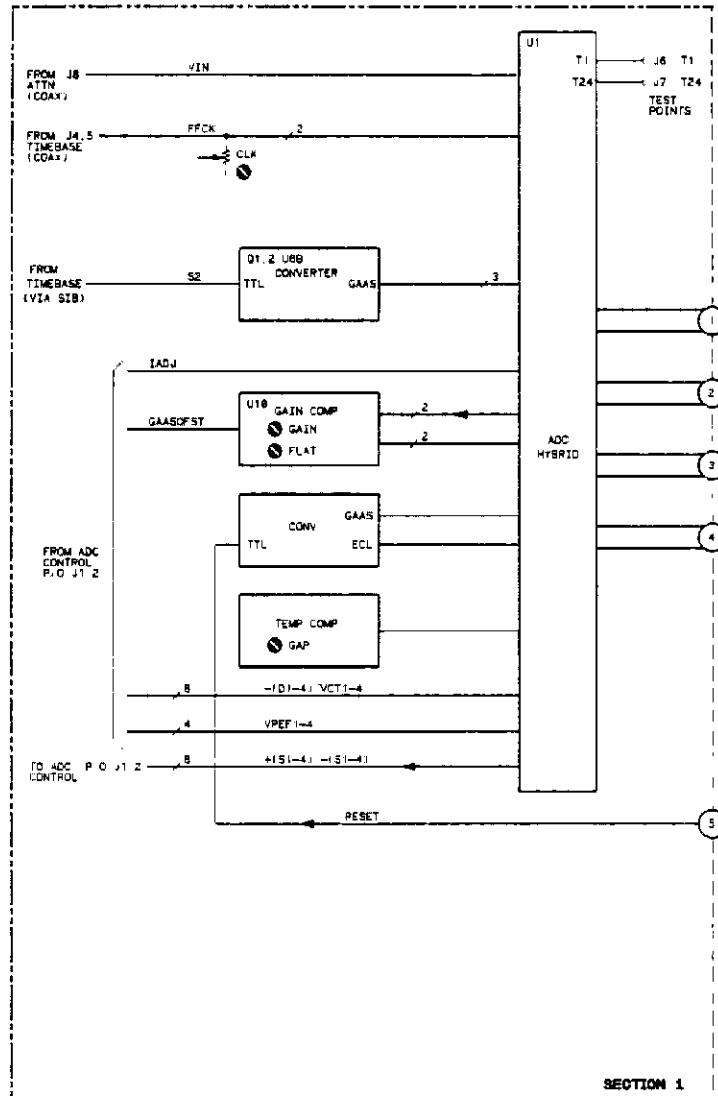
FROM J8 ATTN (COAX)

VIN

U1

T1

T24

J6 T1

J7 T24

TEST POINTS

FROM J4,5 TIMEBASE (COAX)

FFCK

2

CLK

FROM TIMEBASE (VIA SIB)

S2

Q1,2 U68 CONVERTER

TTL

GAAS

3

1

IADJ

2

U18 GAIN COMP

GAASOFST

GAIN

FLAT

2

2

ADC HYBRID

3

CONV

GAAS

TTL

ECL

4

FROM ADC CONTROL P/O J1 2

TEMP COMP

GAP

8

-(D1-4) VCT1-4

4

VREF1-4

TO ADC P/O J1 2 CONTROL

8

+(S1-4) -(S1-4)

RESET

5

SECTION 1